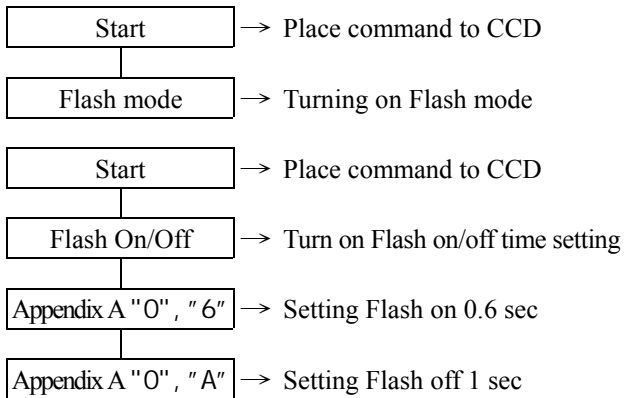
Start → Place command to CCD

Flash mode → Turning on Flash mode

Start → Place command to CCD

Flash On/Off → Turn on Flash on/off time setting

Appendix A "0", "6" → Setting Flash on 0.6 sec

Appendix A "0", "A" → Setting Flash off 1 sec